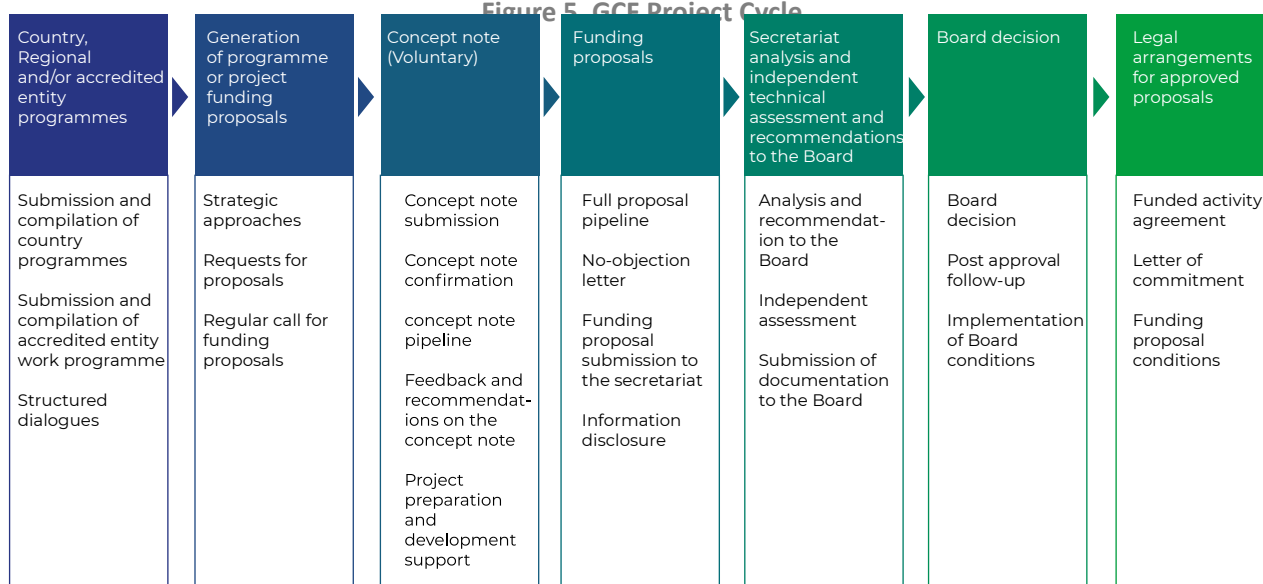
Figure 5. GCF Project Cycle

Country, Regional and/or accredited entity programmes

Submission and compilation of country programmes

Submission and compilation of accredited entity work programme

Structured dialogues

Generation of programme or project funding proposals

Strategic approaches

Requests for proposals

Regular call for funding proposals

Concept note (Voluntary)

Concept note submission

Concept note confirmation

concept note pipeline

Feedback and recommendations on the concept note

Project preparation and development support

Funding proposals

Full proposal pipeline

No-objection letter

Funding proposal submission to the secretariat

Information disclosure

Secretariat analysis and independent technical assessment and recommendations to the Board

Analysis and recommendation to the Board

Independent assessment

Submission of documentation to the Board

Board decision

Board decision

Post approval follow-up

Implementation of Board conditions

Legal arrangements for approved proposals

Funded activity agreement

Letter of commitment

Funding proposal conditions